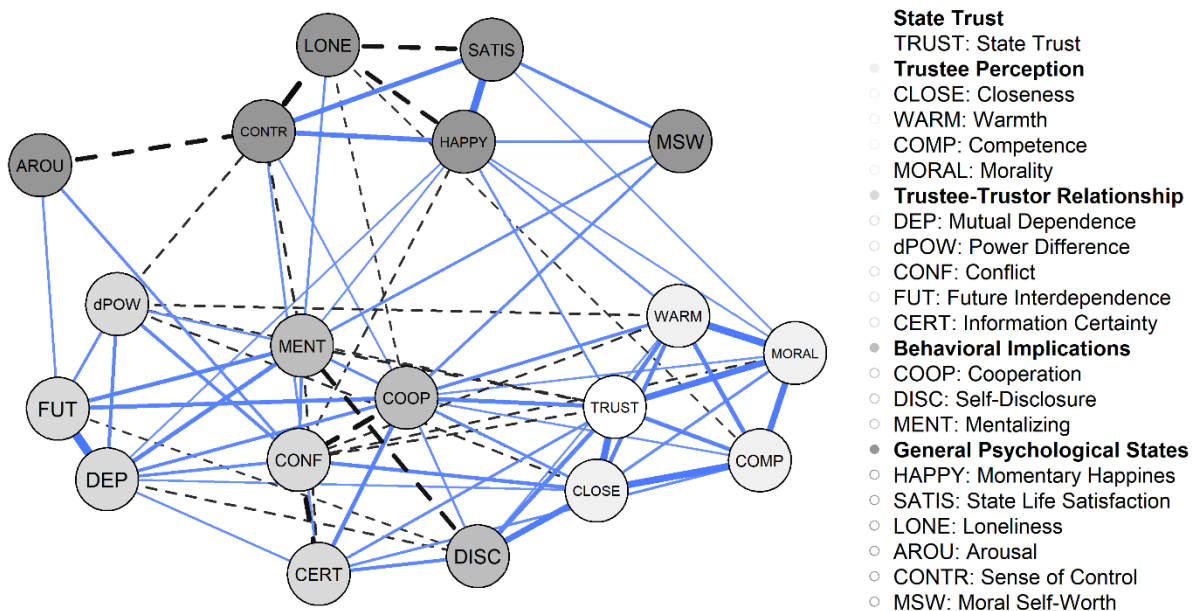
LONE
SATIS
CONTR
HAPPY
MSW
AROU
dPOW
WARM
MENT
MORAL
COOP
FUT
TRUST
CONF
COMP
DEP
CLOSE
DISC
CERT

State Trust
TRUST: State Trust
Trustee Perception
CLOSE: Closeness
WARM: Warmth
COMP: Competence
MORAL: Morality
Trustee-Trustor Relationship
DEP: Mutual Dependence
dPOW: Power Difference
CONF: Conflict
FUT: Future Interdependence
CERT: Information Certainty
Behavioral Implications
COOP: Cooperation
DISC: Self-Disclosure
MENT: Mentalizing
General Psychological States
HAPPY: Momentary Happines
SATIS: State Life Satisfaction
LONE: Loneliness
AROU: Arousal
CONTR: Sense of Control
MSW: Moral Self-Worth